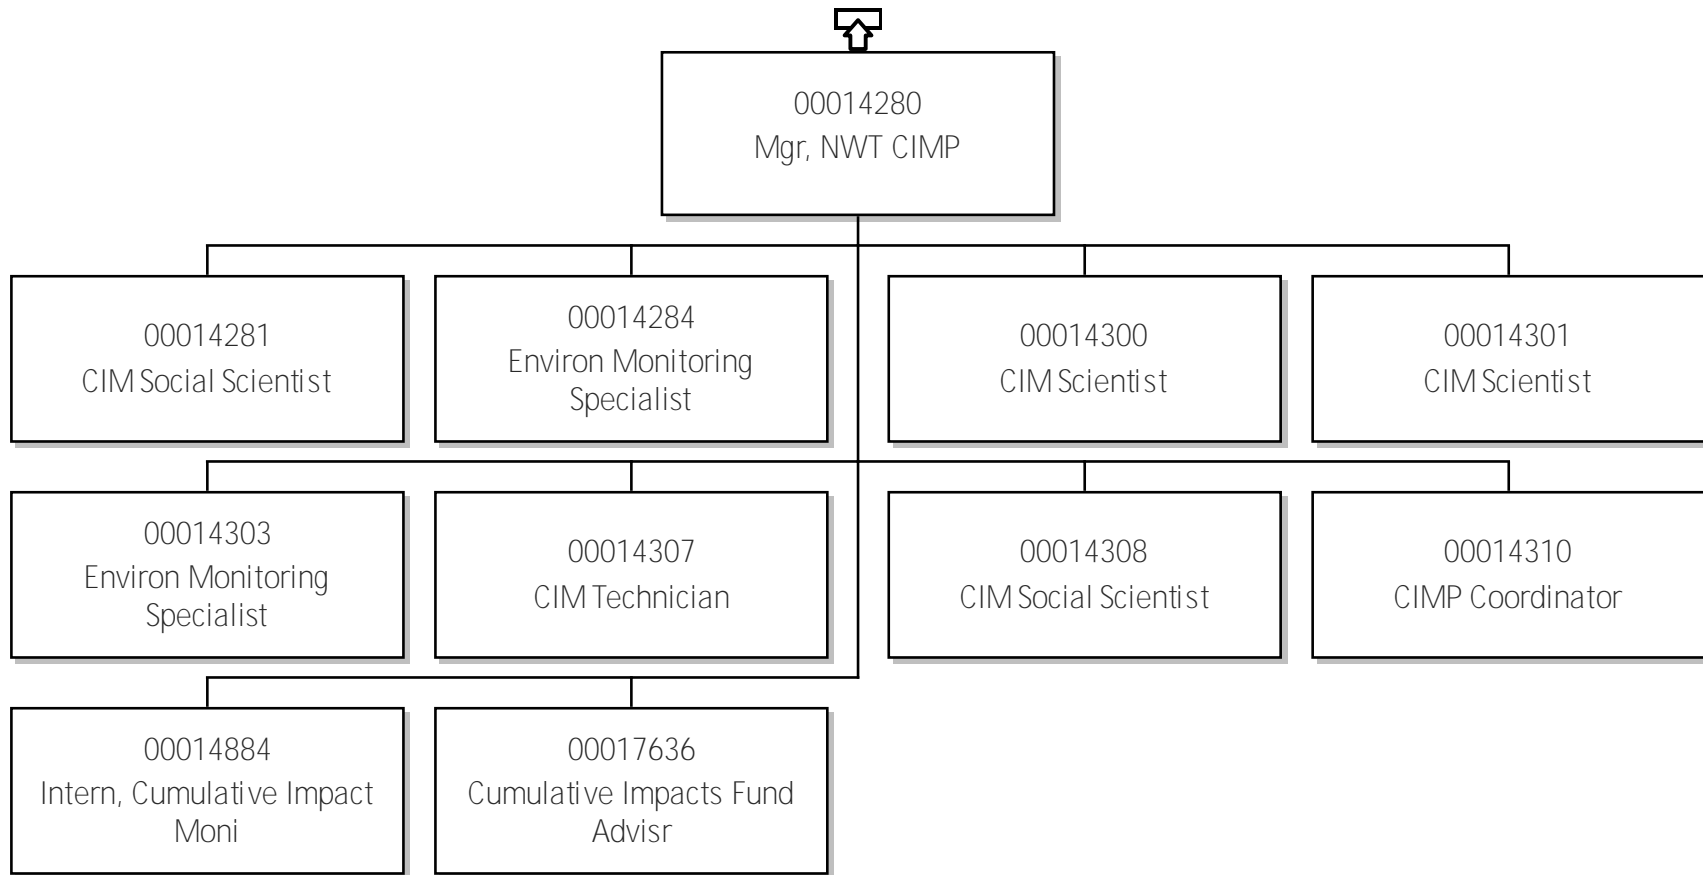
00014280
Mgr, NWT CIMP

00014281
CIM Social Scientist

00014284
Environ Monitoring Specialist

00014300
CIM Scientist

00014301
CIM Scientist

00014303
Environ Monitoring Specialist

00014307
CIM Technician

00014308
CIM Social Scientist

00014310
CIMP Coordinator

00014884
Intern, Cumulative Impact Moni

00017636
Cumulative Impacts Fund Advisr